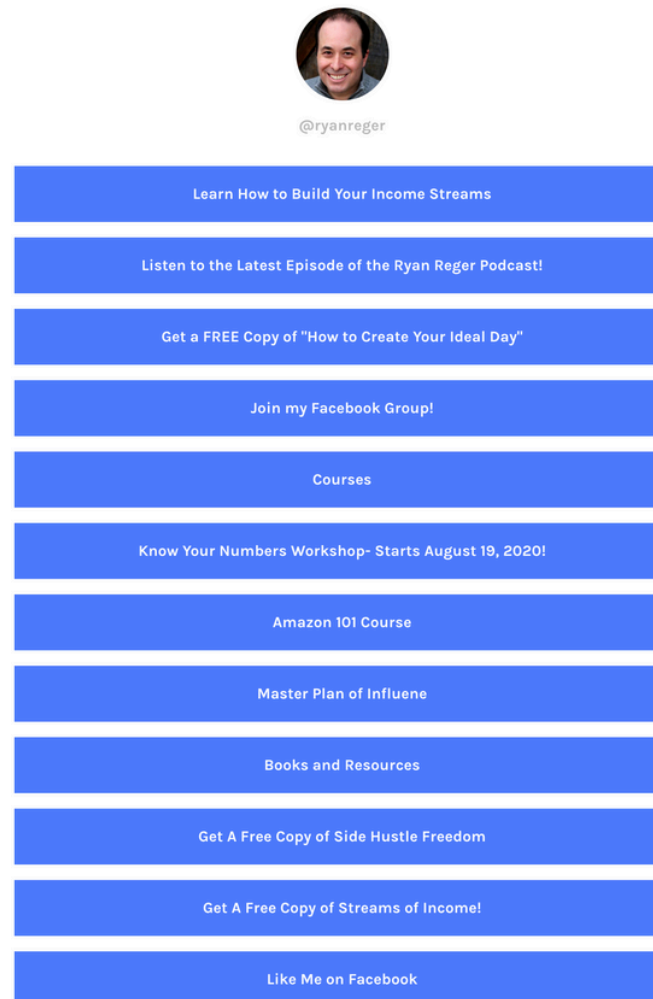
@ryanreger

Learn How to Build Your Income Streams

Listen to the Latest Episode of the Ryan Reger Podcast!

Get a FREE Copy of "How to Create Your Ideal Day"

Join my Facebook Group!

Courses

Know Your Numbers Workshop- Starts August 19, 2020!

Amazon 101 Course

Master Plan of Influene

Books and Resources

Get A Free Copy of Side Hustle Freedom

Get A Free Copy of Streams of Income!

Like Me on Facebook